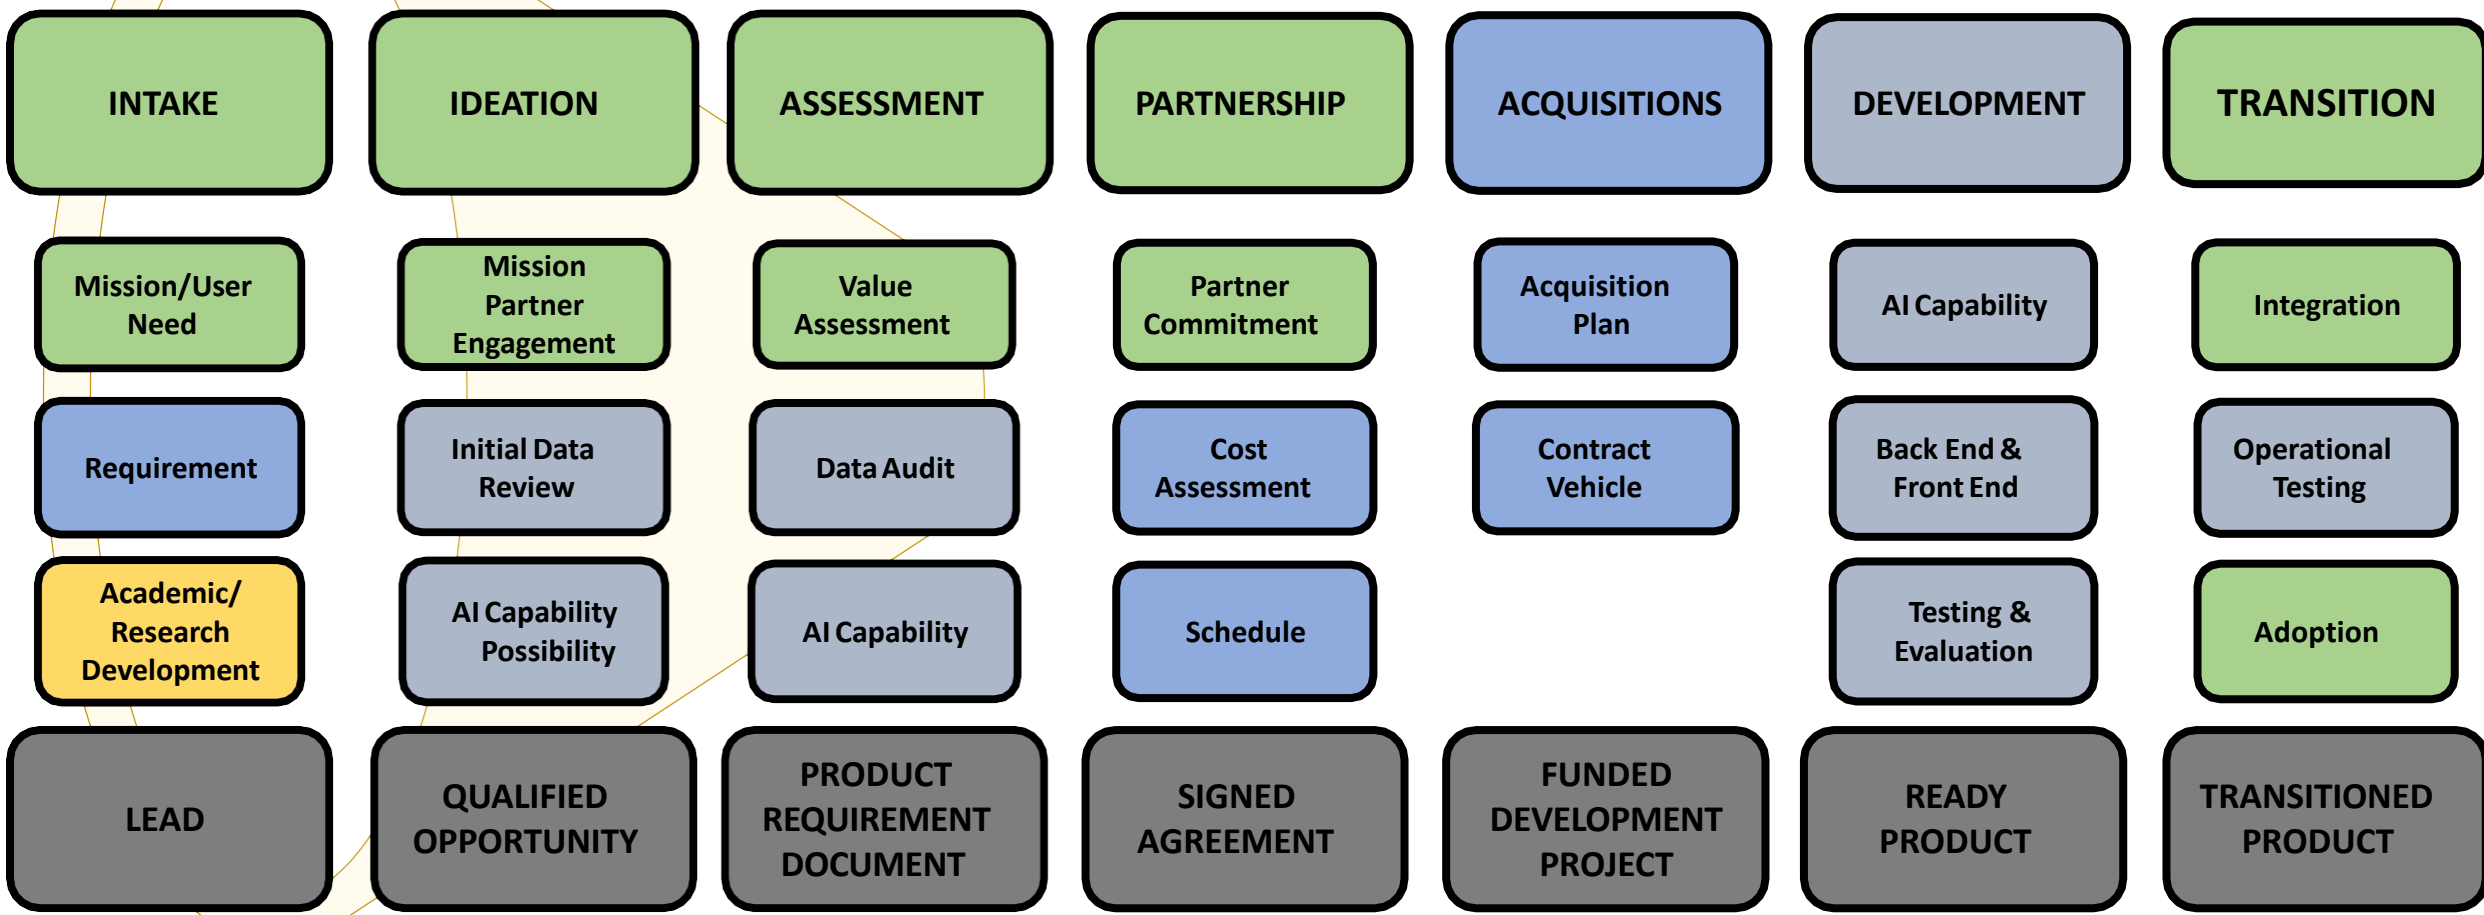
INTAKE

Mission/User Need

Requirement

Academic/ Research Development

LEAD

IDEATION

Mission Partner Engagement

Initial Data Review

AI Capability Possibility

QUALIFIED OPPORTUNITY

ASSESSMENT

Value Assessment

Data Audit

AI Capability

PRODUCT REQUIREMENT DOCUMENT

PARTNERSHIP

Partner Commitment

Cost Assessment

Schedule

SIGNED AGREEMENT

ACQUISITIONS

Acquisition Plan

Contract Vehicle

FUNDED DEVELOPMENT PROJECT

DEVELOPMENT

AI Capability

Back End & Front End

Testing & Evaluation

READY PRODUCT

TRANSITION

Integration

Operational Testing

Adoption

TRANSITIONED PRODUCT